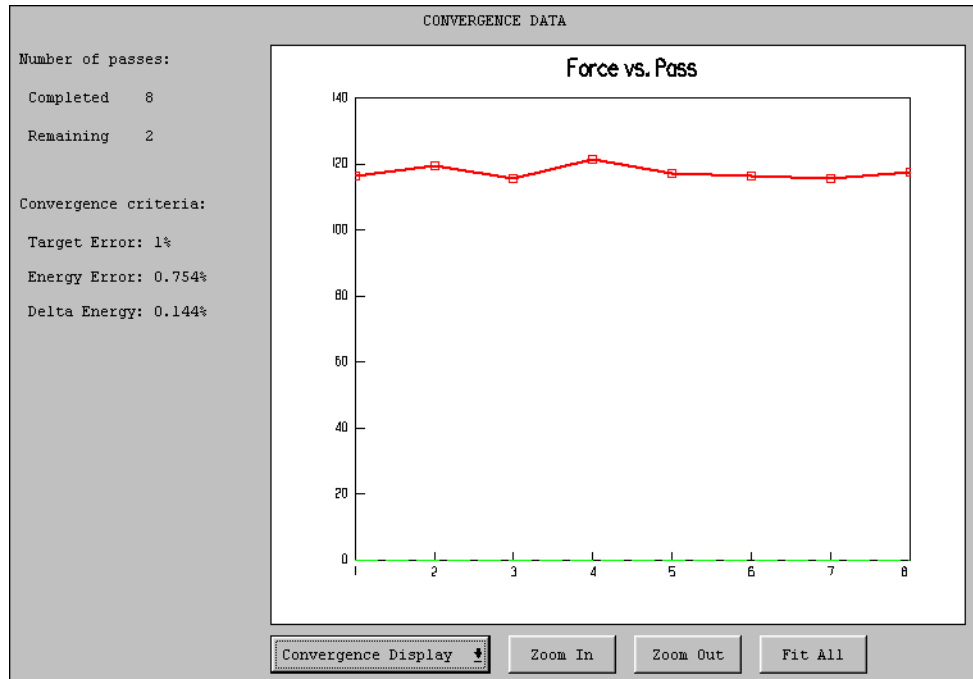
CONVERGENCE DATA

Number of passes:

Completed 8

Remaining 2

Convergence criteria:

Target Error: 1%

Energy Error: 0.754%

Delta Energy: 0.144%

Force vs. Pass

140
120
100
80
60
40
20
0

1 2 3 4 5 6 7 8

Convergence Display

Zoom In

Zoom Out

Fit All